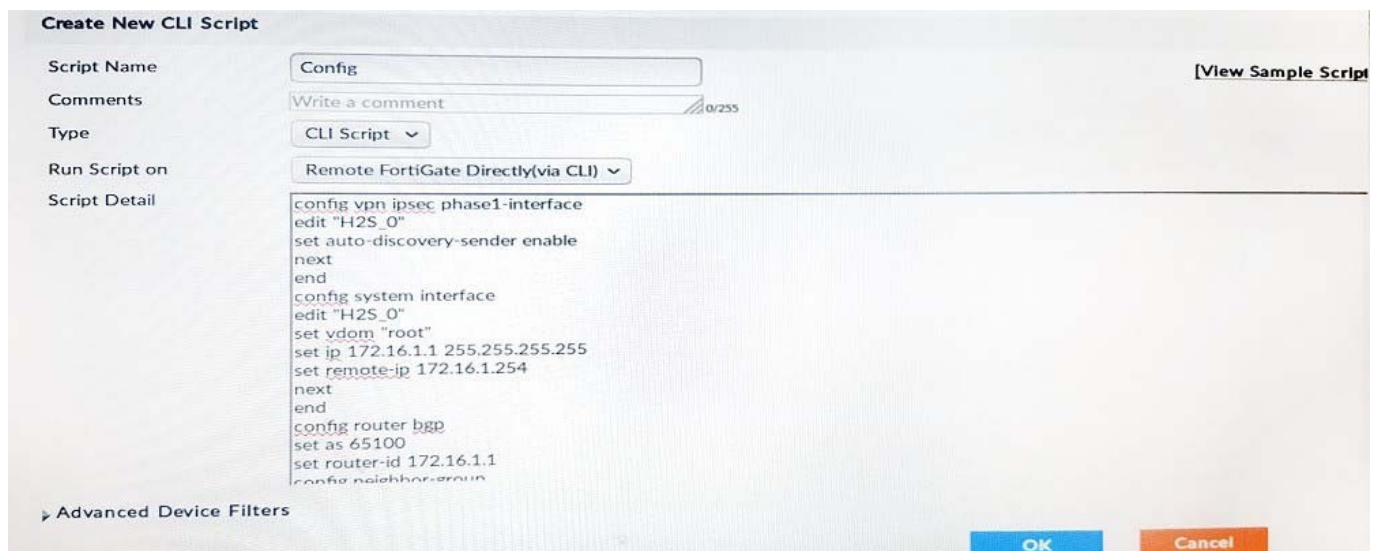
Create New CLI Script

Script Name
Config

Comments
Write a comment
0/255

Type
CLI Script

Run Script on
Remote FortiGate Directly(via CLI)

Script Detail
config vpn ipsec phase1-interface
edit "H2S_0"
set auto-discovery-sender enable
next
end
config system interface
edit "H2S_0"
set vdom "root"
set ip 172.16.1.1 255.255.255.255
set remote-ip 172.16.1.254
next
end
config router bgp
set as 65100
set router-id 172.16.1.1
config neighbor-group

[View Sample Script

Advanced Device Filters

OK
Cancel